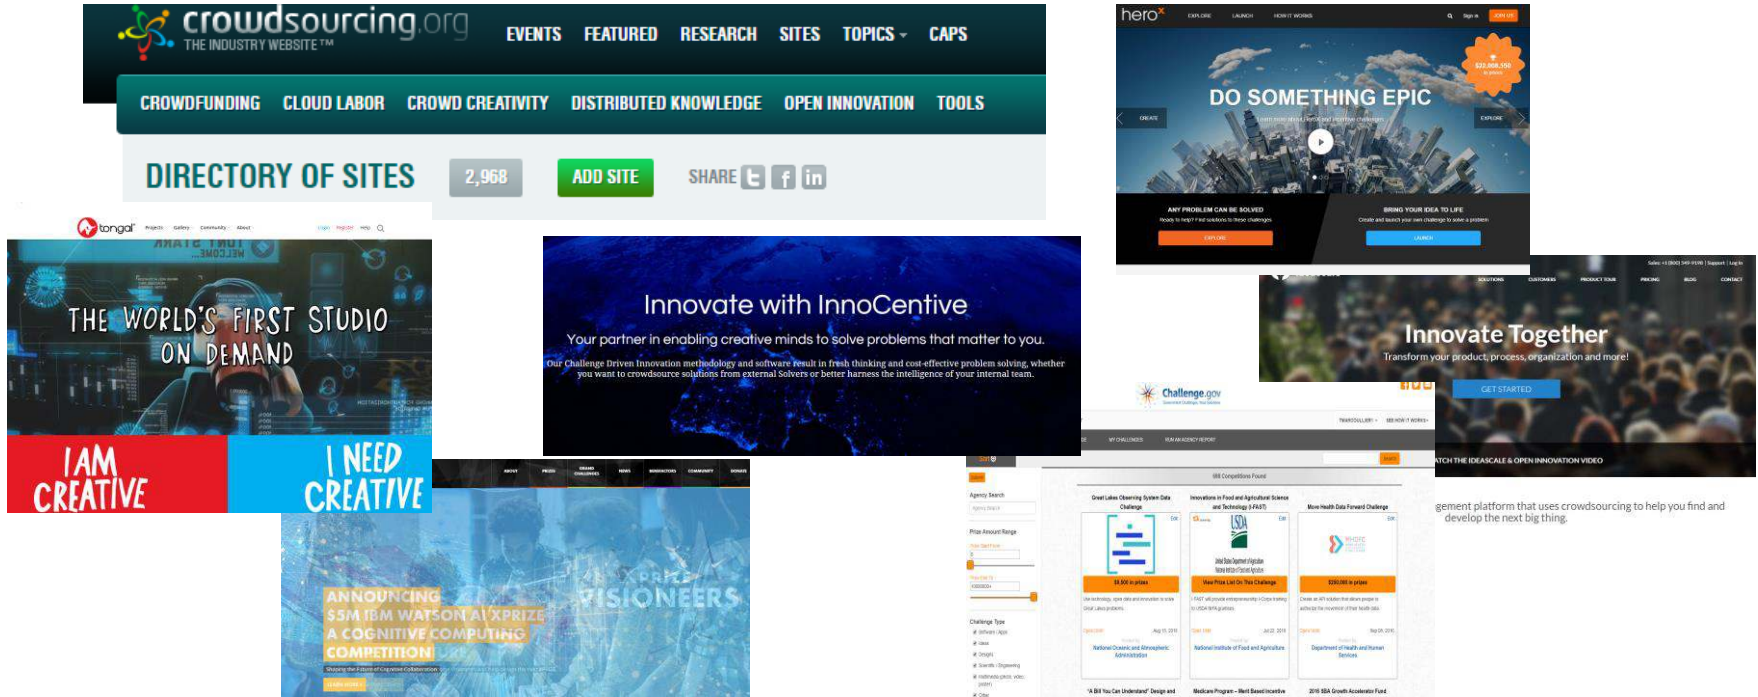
crowdsourcing.org
THE INDUSTRY WEBSITE™
EVENTS FEATURED RESEARCH SITES TOPICS CAPS
CROWDFUNDING CLOUD LABOR CROWD CREATIVITY DISTRIBUTED KNOWLEDGE OPEN INNOVATION TOOLS
DIRECTORY OF SITES 2,968 ADD SITE SHARE

hero
DO SOMETHING EPIC
ANY PROBLEM CAN BE SOLVED
BRING YOUR IDEA TO LIFE
EXPLORE
LAUNCH

tongal
THE WORLD'S FIRST STUDIO ON DEMAND
I AM CREATIVE
I NEED CREATIVE

Innovate with InnoCentive
Your partner in enabling creative minds to solve problems that matter to you.
Our Challenge Driven Innovation methodology and software result in fresh thinking and cost-effective problem solving, whether you want to crowdsource solutions from external Solvers or better harness the intelligence of your internal team.

Innovate Together
Transform your product, process, organization and more!
GET STARTED
ATCH THE IDEASCALE & OPEN INNOVATION VIDEO
gement platform that uses crowdsourcing to help you find and develop the next big thing.

Challenge.gov

ANNOUNCING $5M IBM WATSON AI XPRIZE A COGNITIVE COMPUTING COMPETITION
XPRIZE VISIONEERS